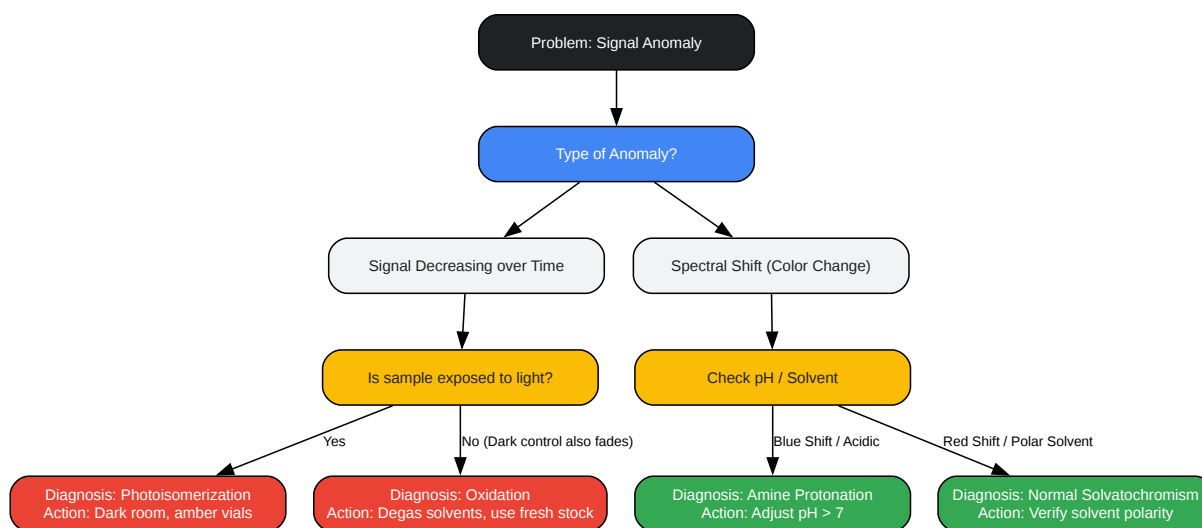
Problem: Signal Anomaly

Type of Anomaly?

Signal Decreasing over Time

Spectral Shift (Color Change)

Is sample exposed to light?

Check pH / Solvent

Yes

No (Dark control also fades)

Blue Shift / Acidic

Red Shift / Polar Solvent

Diagnosis: Photoisomerization
Action: Dark room, amber vials

Diagnosis: Oxidation
Action: Degas solvents, use fresh stock

Diagnosis: Amine Protonation
Action: Adjust pH > 7

Diagnosis: Normal Solvatochromism
Action: Verify solvent polarity